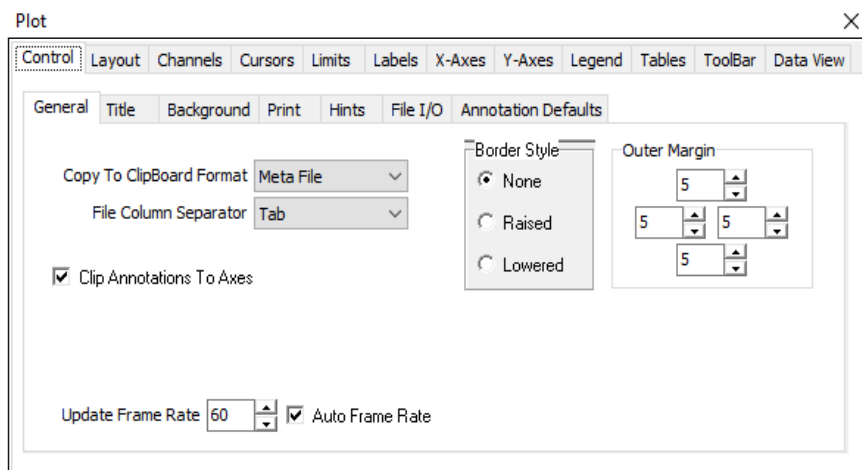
Plot
×

Control Layout Channels Cursors Limits Labels X-Axes Y-Axes Legend Tables ToolBar Data View

General Title Background Print Hints File I/O Annotation Defaults

Copy To ClipBoard Format Meta File
File Column Separator Tab

☑ Clip Annotations To Axes

Border Style
◉ None
○ Raised
○ Lowered

Outer Margin
5
5 5
5

Update Frame Rate 60 ☑ Auto Frame Rate